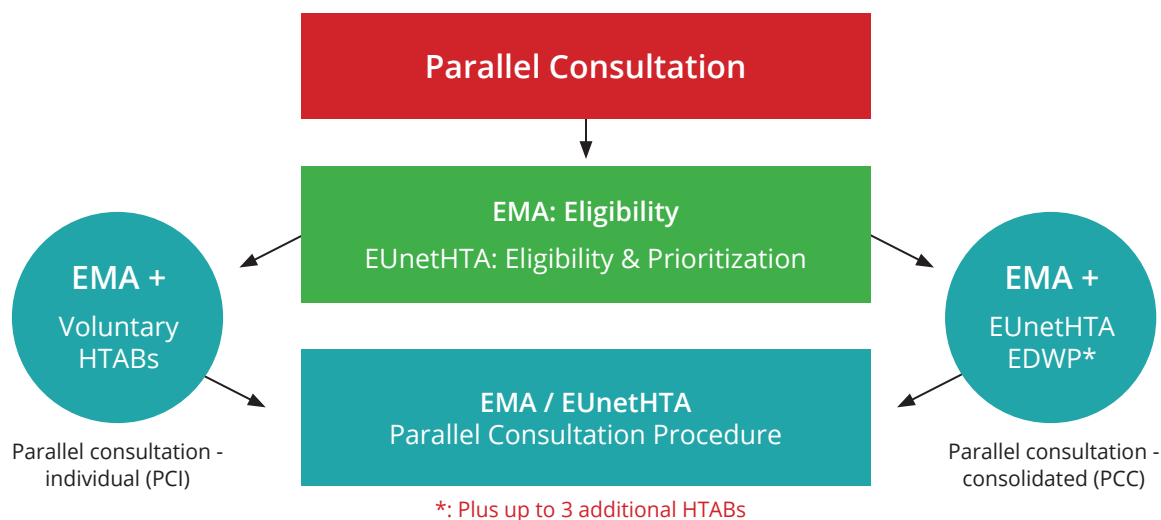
Parallel Consultation

EMA: Eligibility

EUnetHTA: Eligibility & Prioritization

EMA +

Voluntary HTABs

Parallel consultation - individual (PCI)

EMA / EUnetHTA

Parallel Consultation Procedure

EMA +

EUnetHTA EDWP*

Parallel consultation - consolidated (PCC)

*: Plus up to 3 additional HTABs